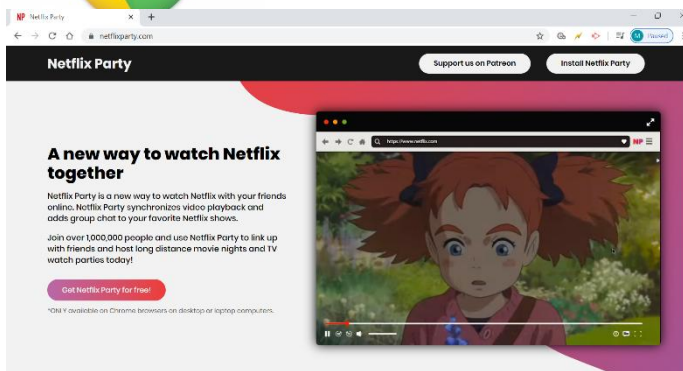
NP Netflix Party
netflixparty.com
Paused

Netflix Party
Support us on Patreon
Install Netflix Party

https://www.netflix.com
NP

A new way to watch Netflix together

Netflix Party is a new way to watch Netflix with your friends online. Netflix Party synchronizes video playback and adds group chat to your favorite Netflix shows.

Join over 1,000,000 people and use Netflix Party to link up with friends and host long distance movie nights and TV watch parties today!

Get Netflix Party for free!

*ONLY available on Chrome browsers on desktop or laptop computers.